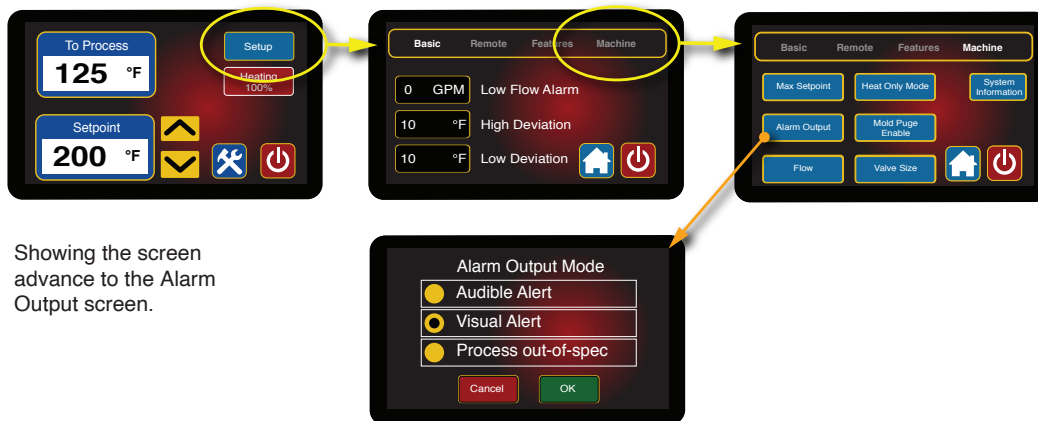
To Process
125 °F
Setup
Heating 100%
Setpoint
200 °F

Basic Remote Features Machine
0 GPM Low Flow Alarm
10 °F High Deviation
10 °F Low Deviation

Basic Remote Features Machine
Max Setpoint
Heat Only Mode
System Information
Alarm Output
Mold Puge Enable
Flow
Valve Size

Showing the screen advance to the Alarm Output screen.

Alarm Output Mode
Audible Alert
Visual Alert
Process out-of-spec
Cancel
OK